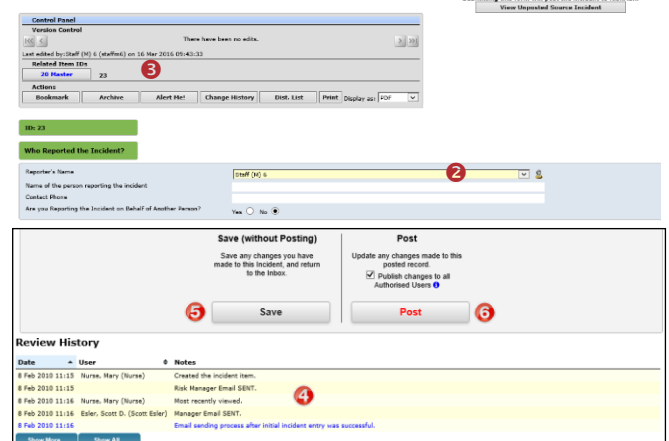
View Unposted Source Incident

Control Panel
Version Control
There have been no edits.
Last edited by: Staff (M) 6 (stafffm6) on 16 Mar 2016 09:43:33
Related Item IDs
20 Master 23
3
Actions
Bookmark | Archive | Alert Me! | Change History | Dist. List | Print | Display as: PDF

ID: 23

Who Reported the Incident?

Reporter's Name: Staff (M) 6
2
Name of the person reporting the incident
Contact Phone
Are you Reporting the Incident on Behalf of Another Person? Yes No

Save (without Posting)
Save any changes you have made to this Incident, and return to the Inbox.
5
Save

Post
Update any changes made to this posted record.
Publish changes to all Authorised Users
Post
6

Review History

| Date | User | Notes |
|---|---|---|
| 8 Feb 2010 11:15 | Nurse, Mary (Nurse) | Created the incident item. |
| 8 Feb 2010 11:15 | | Risk Manager Email SENT. |
| 8 Feb 2010 11:16 | Nurse, Mary (Nurse) | Most recently viewed. |
| 8 Feb 2010 11:16 | Esler, Scott D. (Scott Esler) | Manager Email SENT. |
| 8 Feb 2010 11:16 | | Email sending process after initial incident entry was successful. |

4

Show More | Show All